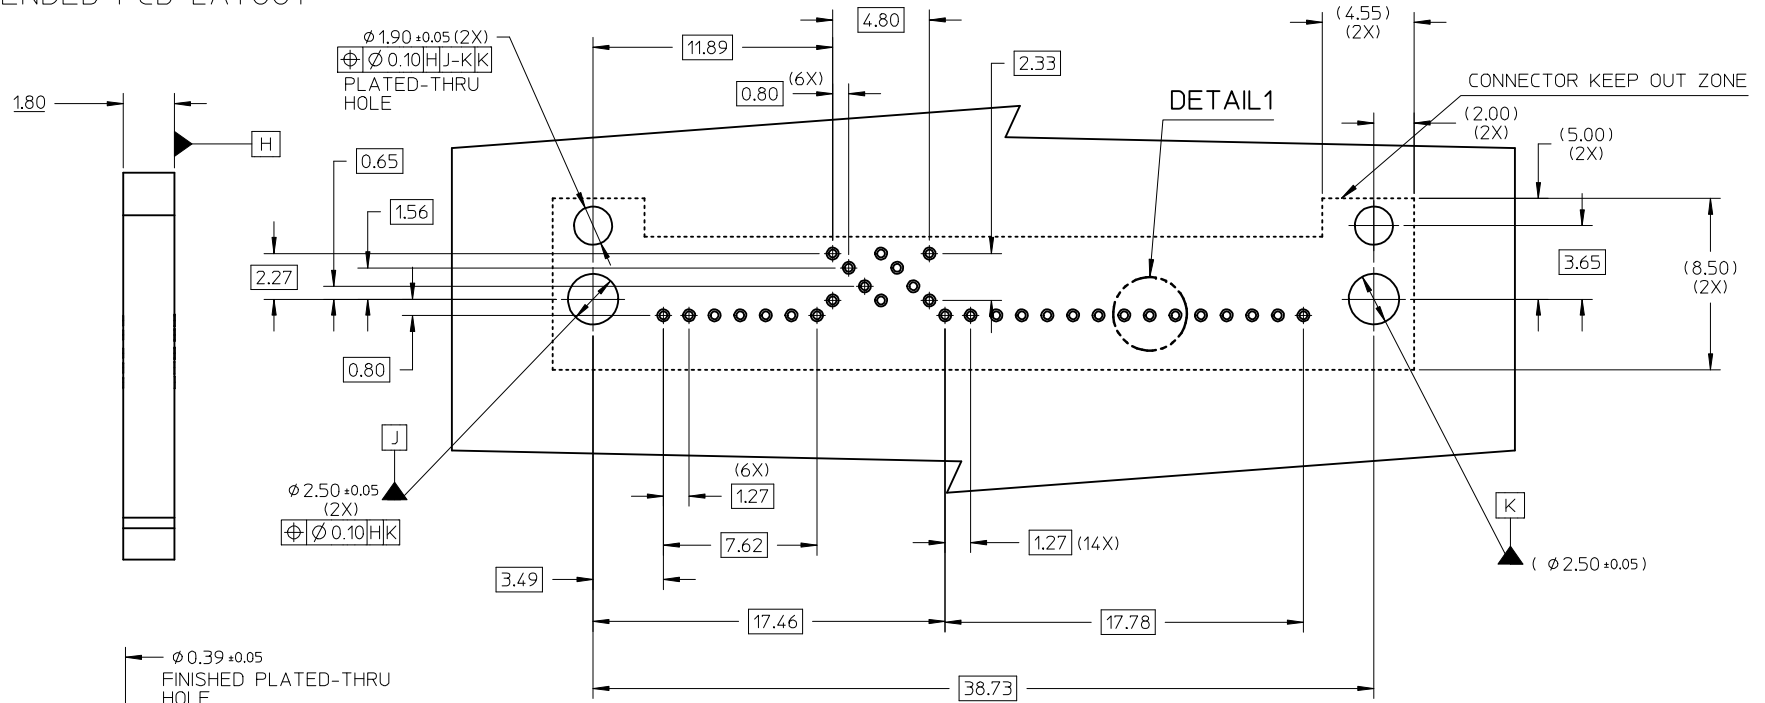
ENDED PCB LAYOUT

1.80

H

$\phi$ 1.90 ±0.05 (2X)
⊕ | $\phi$ 0.10 | H | J-K | K
PLATED-THRU HOLE

11.89

4.80

0.80 (6X)

2.33

(4.55) (2X)

DETAIL1

CONNECTOR KEEP OUT ZONE

(2.00) (2X)

(5.00) (2X)

0.65

1.56

2.27

3.65

(8.50) (2X)

0.80

J

$\phi$ 2.50 ±0.05 (2X)
⊕ | $\phi$ 0.10 | H | K

(6X) 1.27

7.62

1.27 (14X)

K

( $\phi$ 2.50 ±0.05)

3.49

17.46

17.78

38.73

$\phi$ 0.39 ±0.05
FINISHED PLATED-THRU HOLE